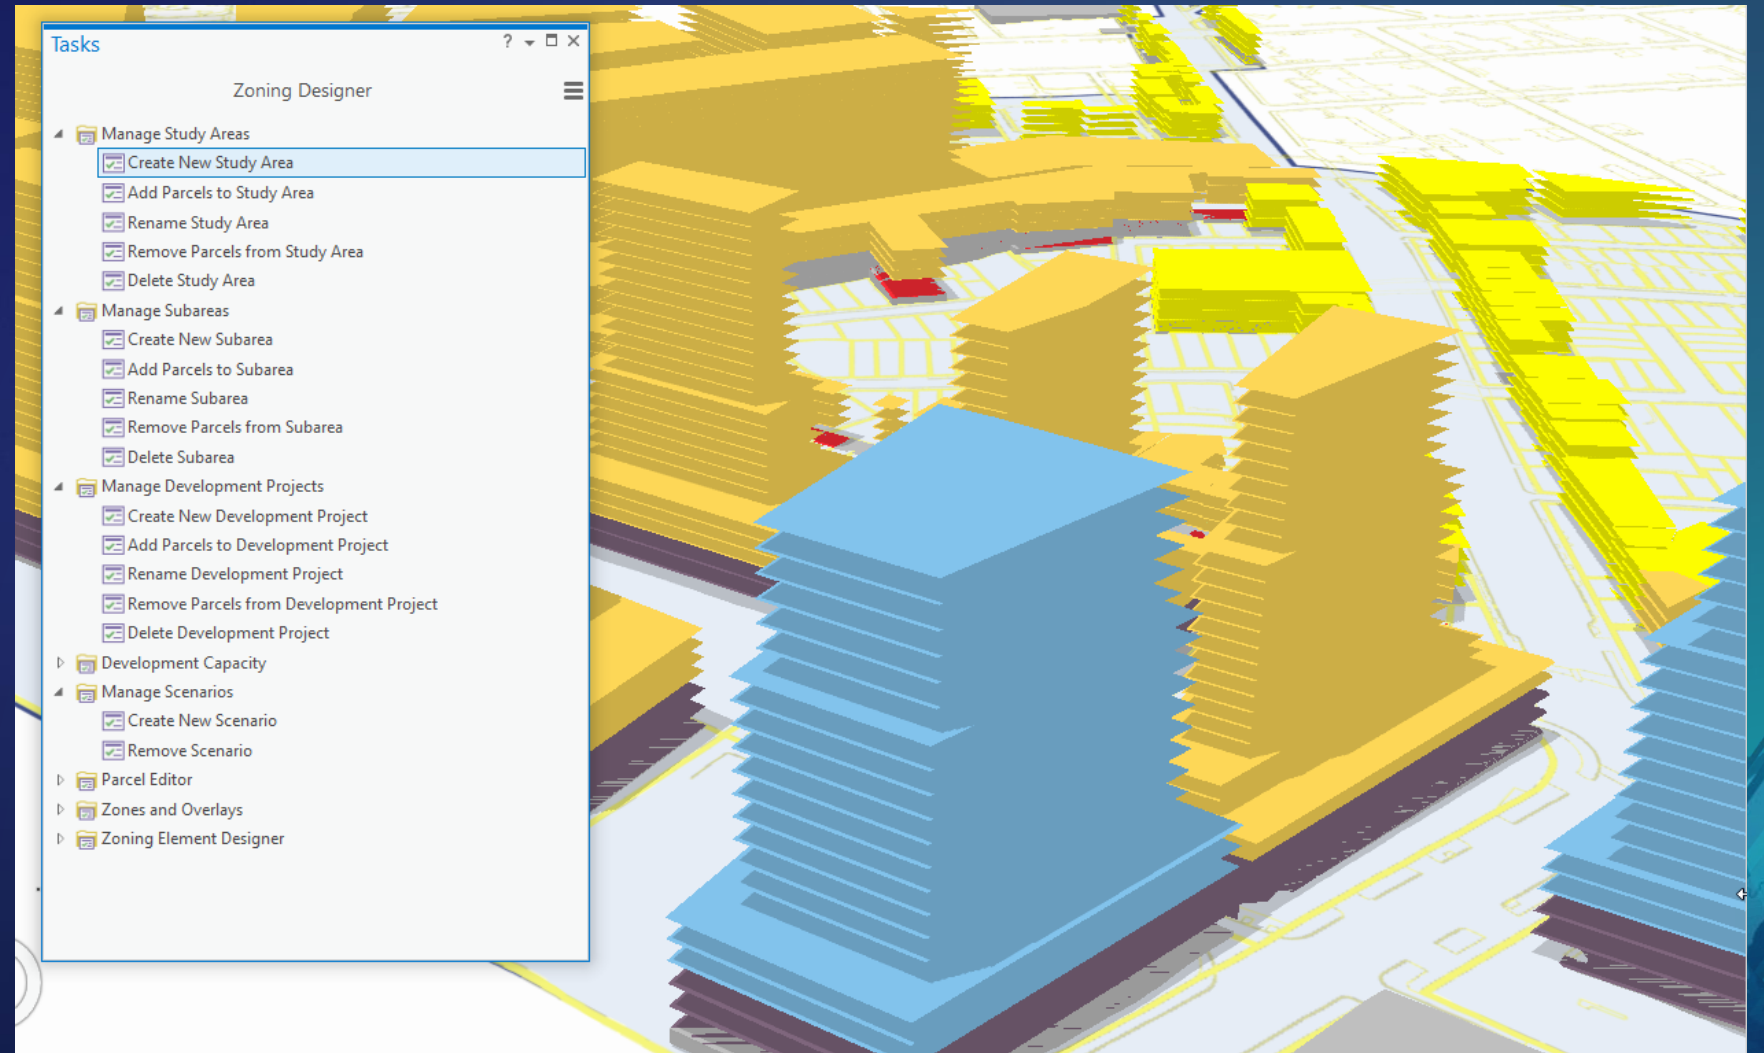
Tasks

? ▾ ☐ ✕

Zoning Designer

Manage Study Areas
Create New Study Area
Add Parcels to Study Area
Rename Study Area
Remove Parcels from Study Area
Delete Study Area
Manage Subareas
Create New Subarea
Add Parcels to Subarea
Rename Subarea
Remove Parcels from Subarea
Delete Subarea
Manage Development Projects
Create New Development Project
Add Parcels to Development Project
Rename Development Project
Remove Parcels from Development Project
Delete Development Project
Development Capacity
Manage Scenarios
Create New Scenario
Remove Scenario
Parcel Editor
Zones and Overlays
Zoning Element Designer